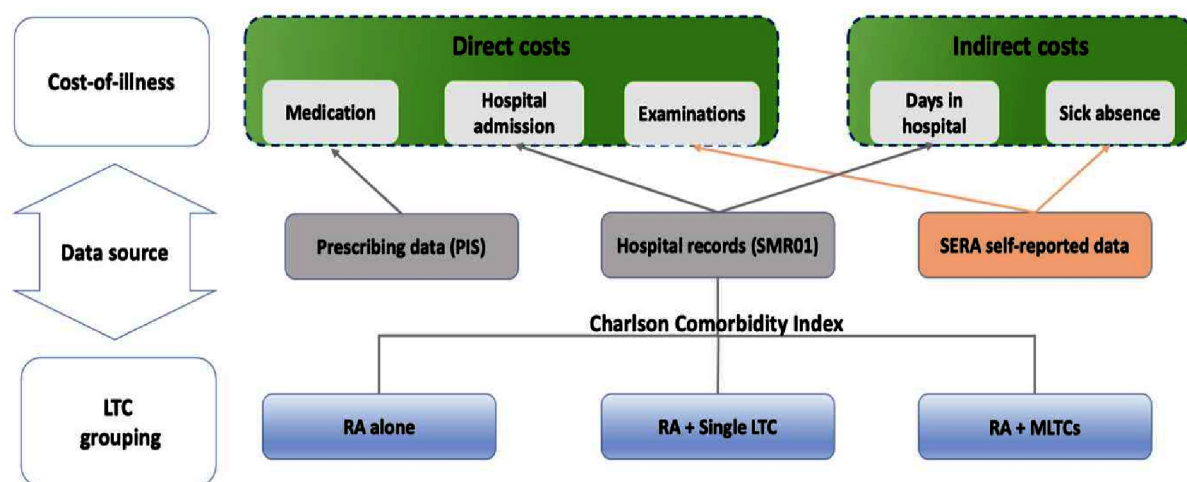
Cost-of-illness

Direct costs

Medication

Hospital admission

Examinations

Indirect costs

Days in hospital

Sick absence

Data source

Prescribing data (PIS)

Hospital records (SMR01)

SERA self-reported data

Charlson Comorbidity Index

LTC grouping

RA alone

RA + Single LTC

RA + MLTCs